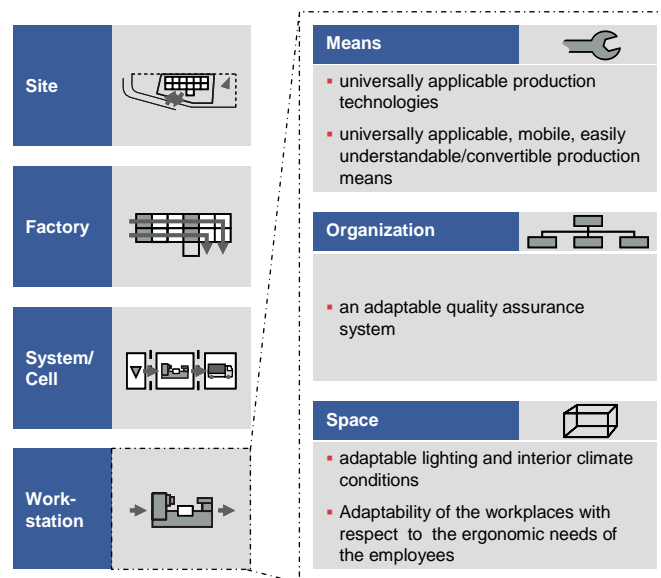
Site

Factory

System/ Cell

Workstation

Means

▪ universally applicable production technologies

▪ universally applicable, mobile, easily understandable/convertible production means

Organization

▪ an adaptable quality assurance system

Space

▪ adaptable lighting and interior climate conditions

▪ Adaptability of the workplaces with respect to the ergonomic needs of the employees